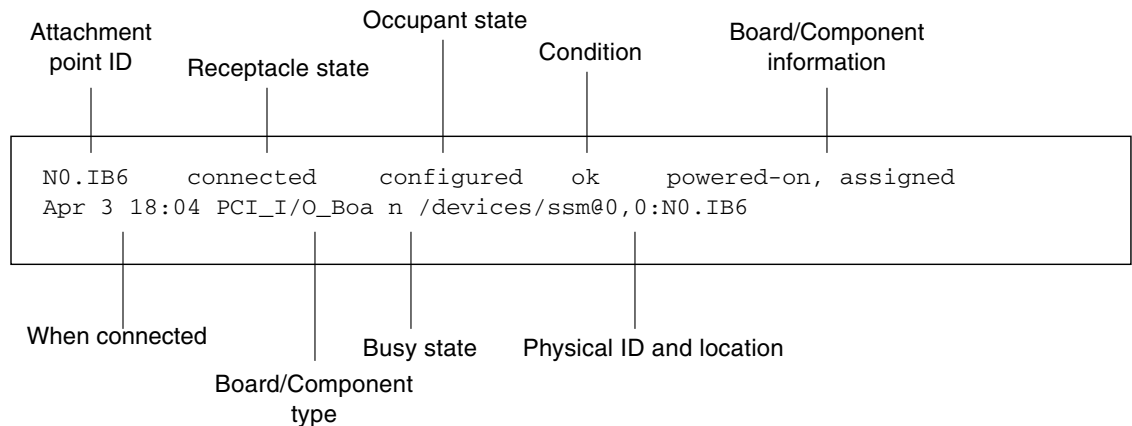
Attachment point ID

Receptacle state

Occupant state

Condition

Board/Component information

N0.IB6 connected configured ok powered-on, assigned
Apr 3 18:04 PCI_I/O_Boa n /devices/ssm@0,0:N0.IB6

When connected

Board/Component type

Busy state

Physical ID and location